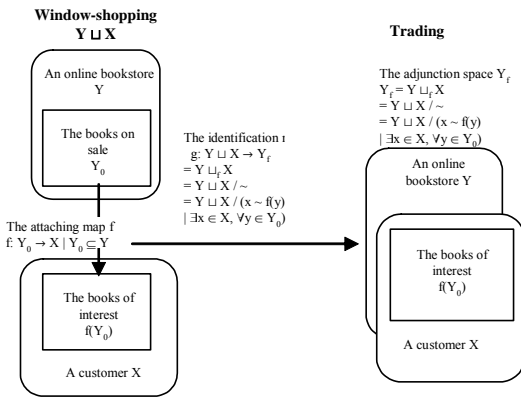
**Window-shopping**
$Y \sqcup X$

An online bookstore
Y

The books on sale
$Y_0$

The attaching map f
f: $Y_0 \to X \mid Y_0 \subseteq Y$

The books of interest
$f(Y_0)$

A customer X

The identification ι
g: $Y \sqcup X \to Y_f$
$= Y \sqcup_f X$
$= Y \sqcup X / \sim$
$= Y \sqcup X / (x \sim f(y)$
$\mid \exists x \in X, \forall y \in Y_0)$

**Trading**

The adjunction space $Y_f$
$Y_f = Y \sqcup_f X$
$= Y \sqcup X / \sim$
$= Y \sqcup X / (x \sim f(y)$
$\mid \exists x \in X, \forall y \in Y_0)$

An online bookstore Y

The books of interest
$f(Y_0)$

A customer X